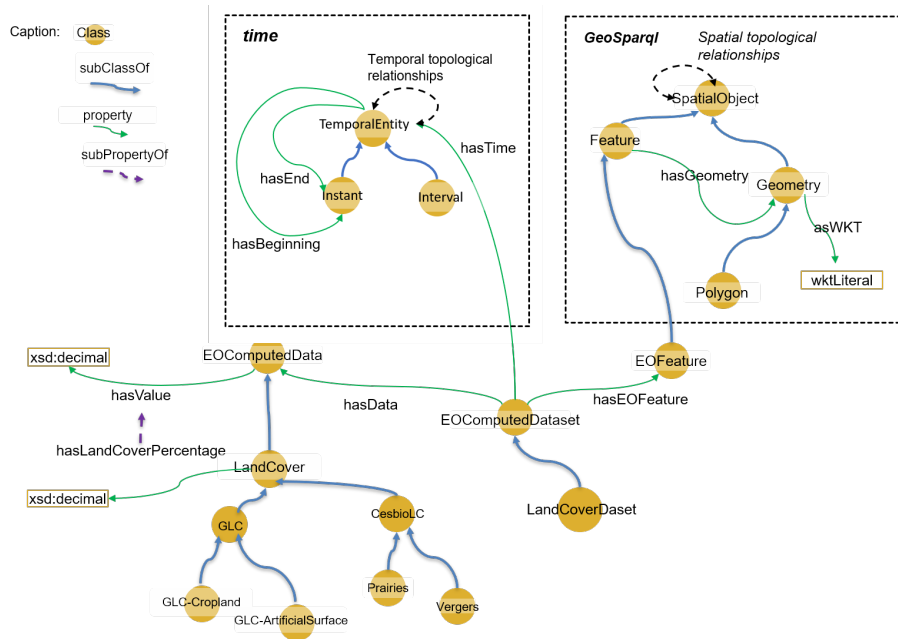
Caption: Class

subClassOf

property

subPropertyOf

time

Temporal topological relationships

TemporalEntity

hasEnd

Instant

Interval

hasBeginning

hasTime

GeoSparql

Spatial topological relationships

SpatialObject

Feature

hasGeometry

Geometry

asWKT

wktLiteral

Polygon

xsd:decimal

EOComputedData

hasValue

hasLandCoverPercentage

hasData

EOComputedDataset

hasEOFeature

EOFeature

LandCover

xsd:decimal

GLC

CesbioLC

LandCoverDaset

Prairies

Vergers

GLC-Cropland

GLC-ArtificialSurface